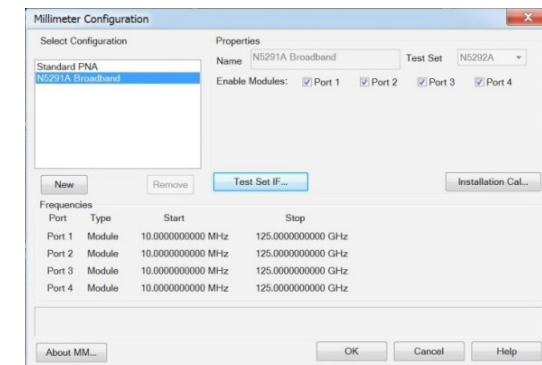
Millimeter Configuration

Select Configuration

Standard PNA
N5291A Broadband

Properties

Name N5291A Broadband

Test Set N5292A

Enable Modules: Port 1 Port 2 Port 3 Port 4

New

Remove

Test Set IF...

Installation Cal...

Frequencies

| Port | Type | Start | Stop |
|---|---|---|---|
| Port 1 | Module | 10.0000000000 MHz | 125.0000000000 GHz |
| Port 2 | Module | 10.0000000000 MHz | 125.0000000000 GHz |
| Port 3 | Module | 10.0000000000 MHz | 125.0000000000 GHz |
| Port 4 | Module | 10.0000000000 MHz | 125.0000000000 GHz |

About MM...

OK

Cancel

Help